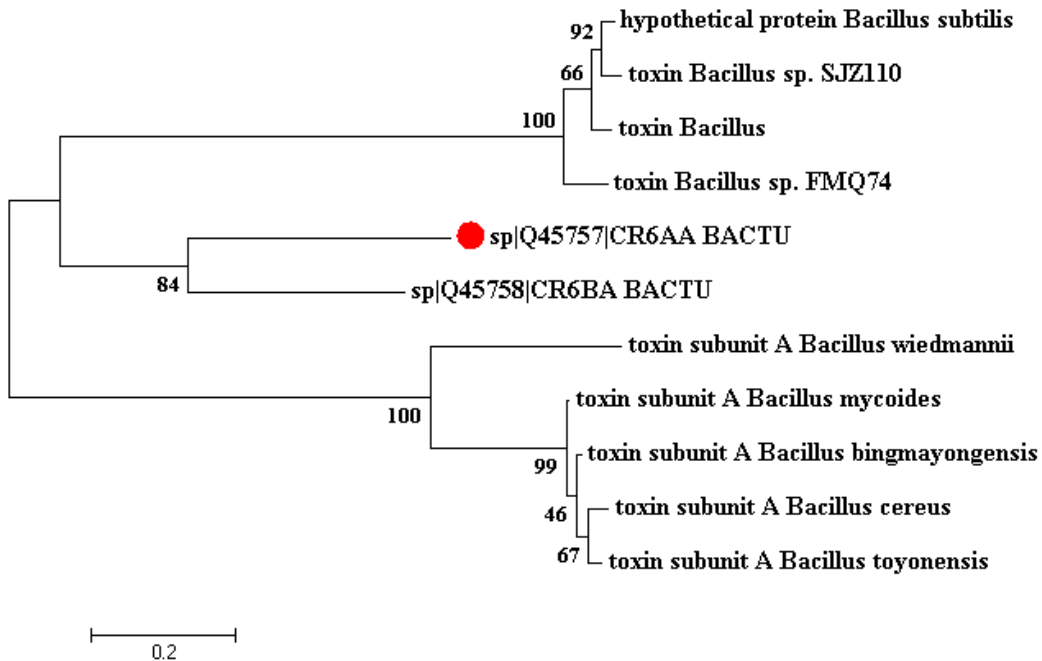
92 hypothetical protein Bacillus subtilis
toxin Bacillus sp. SJZ110
66
100
toxin Bacillus
toxin Bacillus sp. FMQ74
sp|Q45757|CR6AA BACTU
84
sp|Q45758|CR6BA BACTU
toxin subunit A Bacillus wiedmannii
100
toxin subunit A Bacillus mycoides
99
toxin subunit A Bacillus bingmayongensis
46
toxin subunit A Bacillus cereus
67
toxin subunit A Bacillus toyonensis
0.2